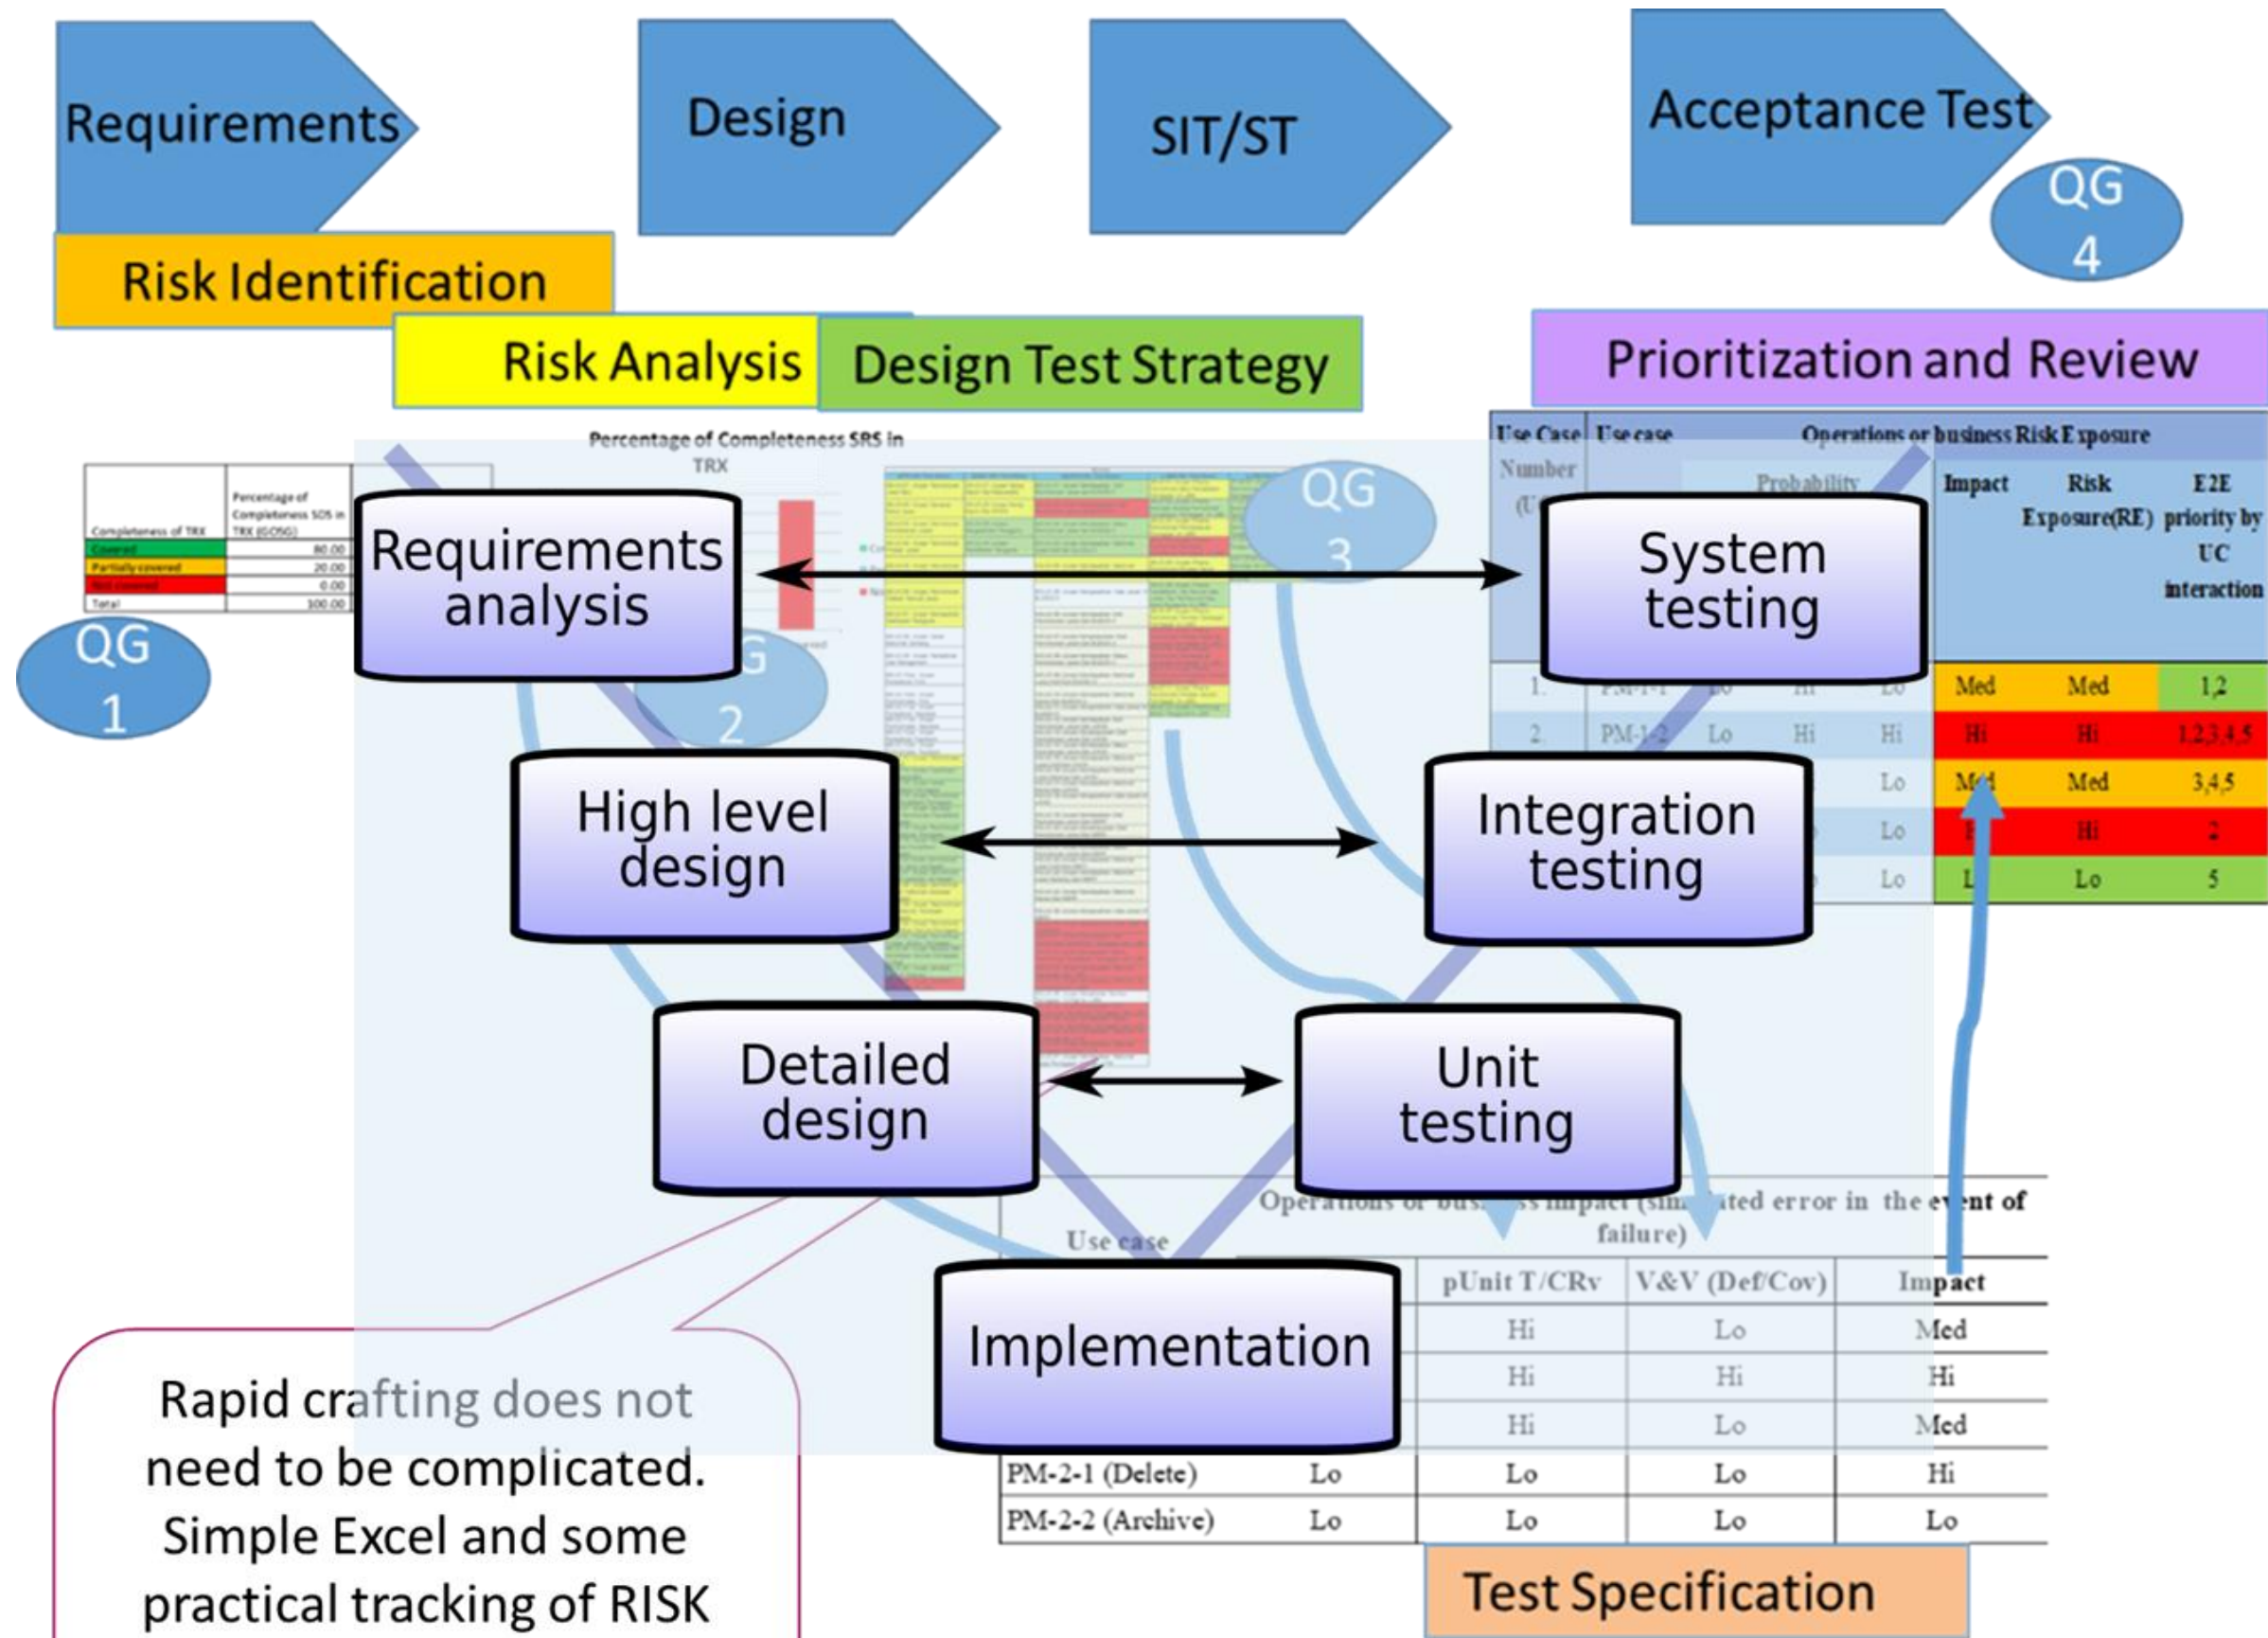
Requirements

Design

SIT/ST

Acceptance Test

QG 4

Risk Identification

Risk Analysis

Design Test Strategy

Prioritization and Review

Percentage of Completeness SRS in TRX

| Completeness of TRX | Percentage of Completeness SDS in TRX (GOSG) |
|---|---|
| Covered | 80.00 |
| Partially covered | 20.00 |
| Not covered | 0.00 |
| Total | 100.00 |

QG 1

QG 2

QG 3

Requirements analysis

System testing

High level design

Integration testing

Detailed design

Unit testing

Implementation

| Use Case Number (U | Use case | Probability | | | Impact | Risk Exposure(RE) | E2E priority by UC interaction |
|---|---|---|---|---|---|---|---|
| 1. | PM-1-1 | Lo | Hi | Lo | Med | Med | 1,2 |
| 2. | PM-1-2 | Lo | Hi | Hi | Hi | Hi | 1,2,3,4,5 |
| | | | | Lo | Med | Med | 3,4,5 |
| | | | | Lo | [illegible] | Hi | 2 |
| | | | | Lo | L | Lo | 5 |

Operations or business Risk Exposure

Operations or business impact (simulated error in the event of failure)

| Use case | | pUnit T/CRv | V&V (Def/Cov) | Impact |
|---|---|---|---|---|
| | | Hi | Lo | Med |
| | | Hi | Hi | Hi |
| | | Hi | Lo | Med |
| PM-2-1 (Delete) | Lo | Lo | Lo | Hi |
| PM-2-2 (Archive) | Lo | Lo | Lo | Lo |

Test Specification

Rapid crafting does not need to be complicated. Simple Excel and some practical tracking of RISK